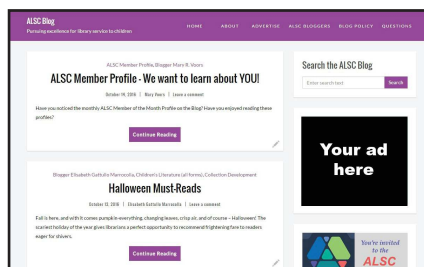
ALSC Blog
Pursuing excellence for library service to children

HOME ABOUT ADVERTISE ALSC BLOGGERS BLOG POLICY QUESTIONS

ALSC Member Profile, Blogger Mary R. Voors

ALSC Member Profile - We want to learn about YOU!

October 14, 2016 | Mary Voors | Leave a comment

Have you noticed the monthly ALSC Member of the Month Profile on the Blog? Have you enjoyed reading these profiles?

Continue Reading

Blogger Elizabeth Gattuso Marrocolla, Children's Literature (all forms), Collection Development

Halloween Must-Reads

October 13, 2016 | Elizabeth Gattuso Marrocolla | Leave a comment

Fall is here, and with it comes pumpkin-everything, changing leaves, crisp air, and of course – Halloween! The scariest holiday of the year gives librarians a perfect opportunity to recommend frightening fare to readers eager for shivers.

Continue Reading

Search the ALSC Blog

Enter search text

Search

Your ad here

You're invited to the ALSC